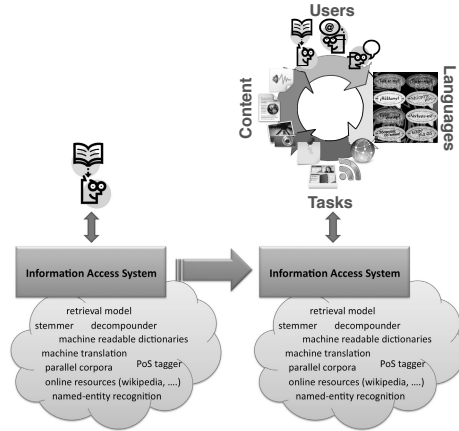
Users

Content

Languages

Tasks

Information Access System

retrieval model
stemmer decompounder
machine readable dictionaries
machine translation
parallel corpora PoS tagger
online resources (wikipedia, ....)
named-entity recognition

Information Access System

retrieval model
stemmer decompounder
machine readable dictionaries
machine translation
parallel corpora PoS tagger
online resources (wikipedia, ....)
named-entity recognition